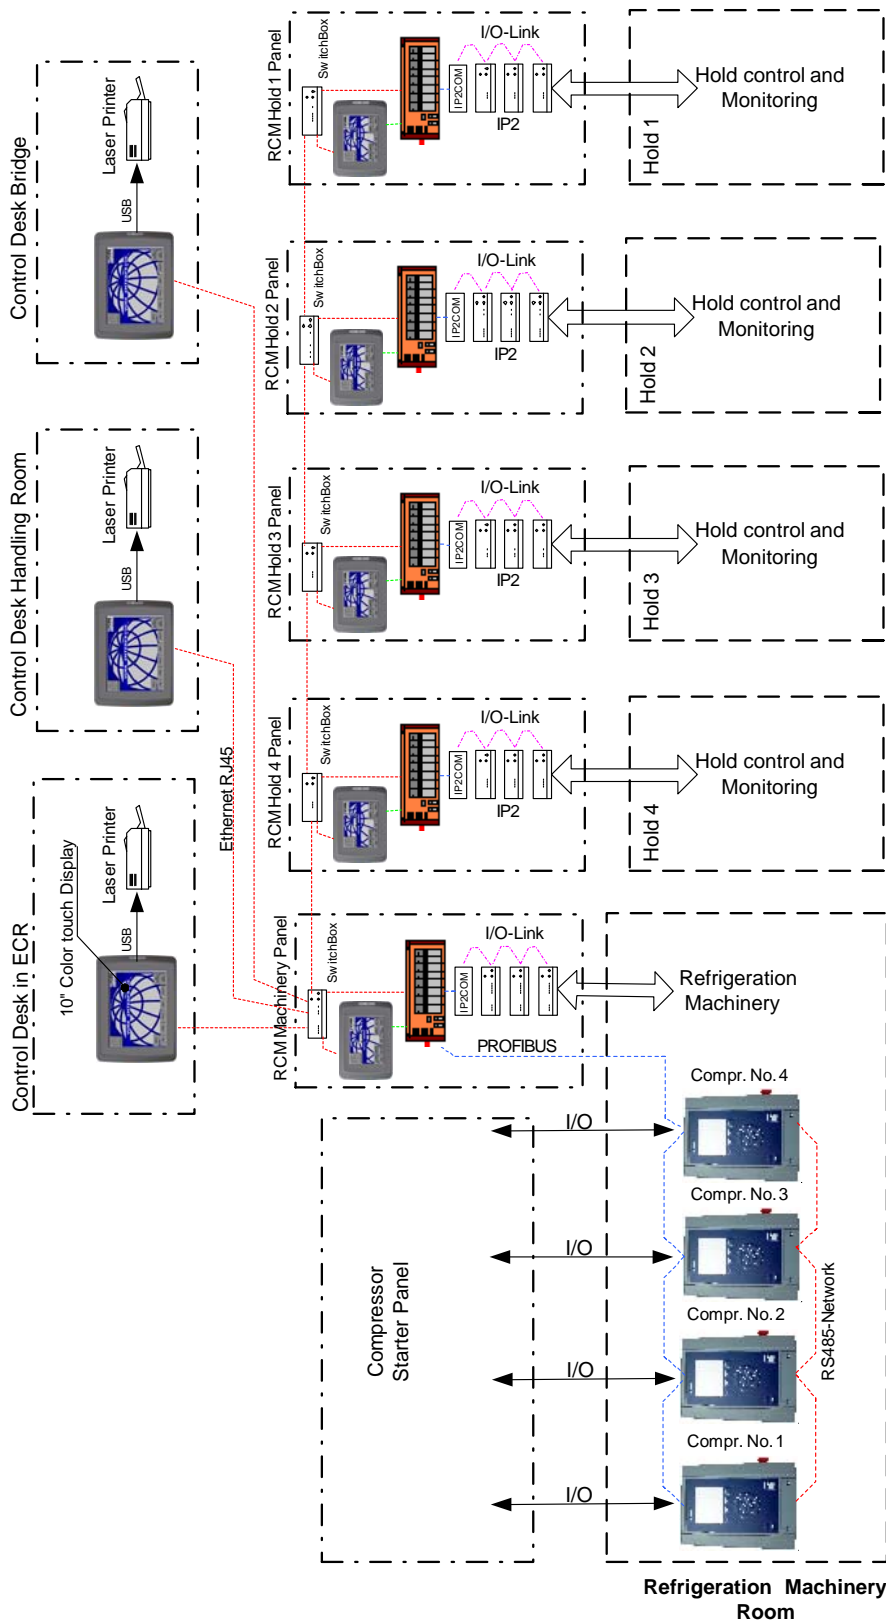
Control Desk Bridge
Laser Printer
USB

RCM Hold 1 Panel
SwitchBox
I/O-Link
IP2COM
IP2
Hold control and Monitoring
Hold 1

RCM Hold 2 Panel
SwitchBox
I/O-Link
IP2COM
IP2
Hold control and Monitoring
Hold 2

Control Desk Handling Room
Laser Printer
USB

RCM Hold 3 Panel
SwitchBox
I/O-Link
IP2COM
IP2
Hold control and Monitoring
Hold 3

Ethernet RJ45

RCM Hold 4 Panel
SwitchBox
I/O-Link
IP2COM
IP2
Hold control and Monitoring
Hold 4

Control Desk in ECR
10" Color touch Display
Laser Printer
USB

RCM Machinery Panel
SwitchBox
I/O-Link
IP2COM
PROFIBUS
Refrigeration Machinery

Compr. No. 4
Compr. No. 3
Compr. No. 2
Compr. No. 1
RS485-Network
I/O
I/O
I/O
I/O
Compressor Starter Panel

Refrigeration Machinery Room